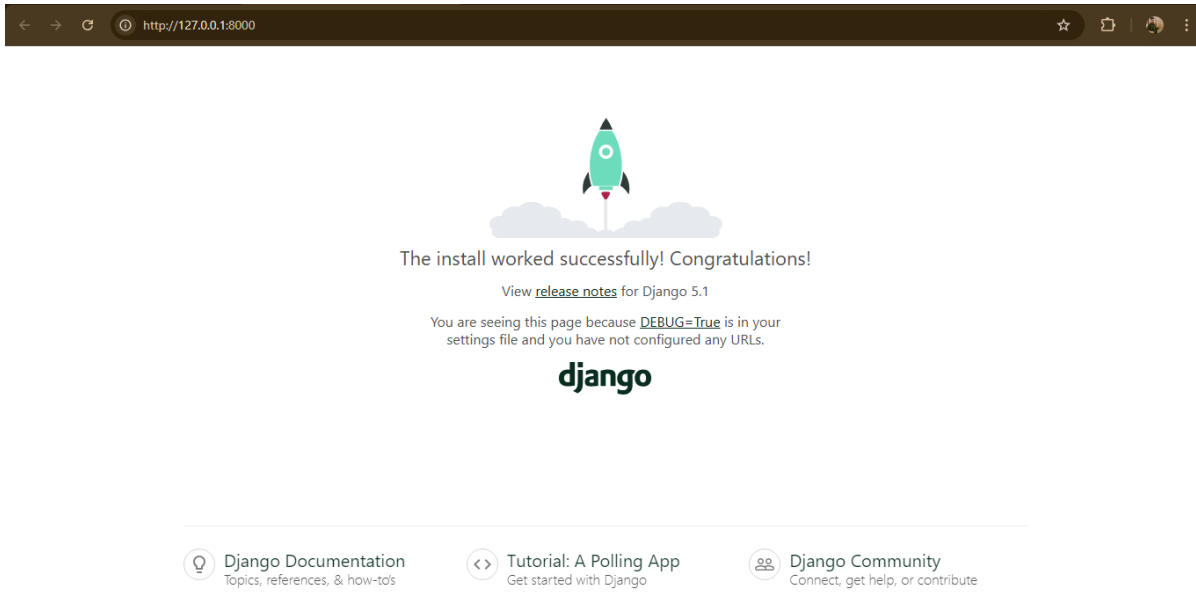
http://127.0.0.1:8000

The install worked successfully! Congratulations!

View release notes for Django 5.1

You are seeing this page because DEBUG=True is in your settings file and you have not configured any URLs.

django

Django Documentation
Topics, references, & how-to's

Tutorial: A Polling App
Get started with Django

Django Community
Connect, get help, or contribute